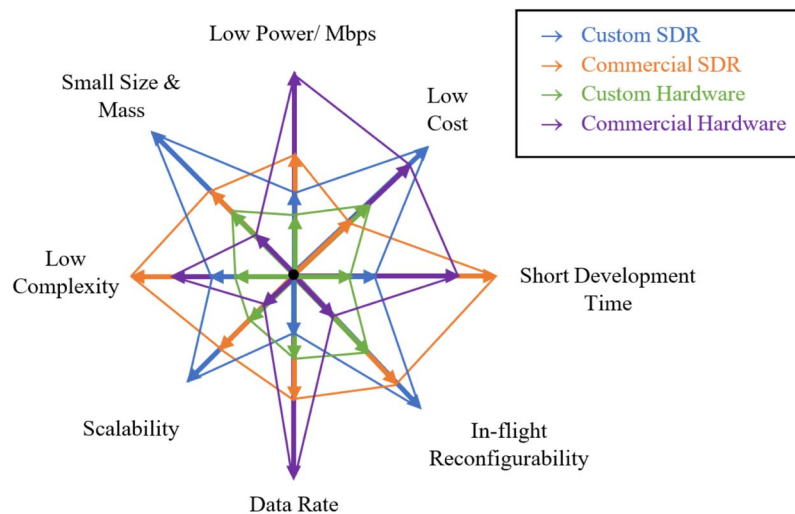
Low Power/ Mbps

Small Size & Mass

Low Cost

Low Complexity

Short Development Time

Scalability

In-flight Reconfigurability

Data Rate

Custom SDR
Commercial SDR
Custom Hardware
Commercial Hardware